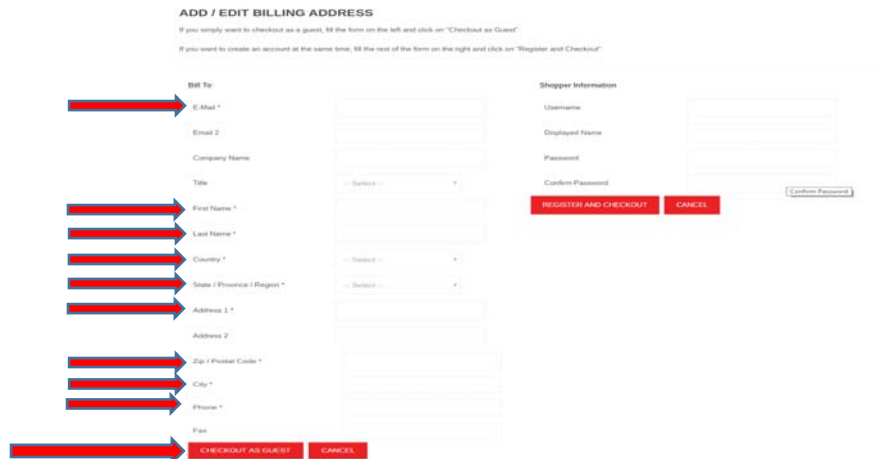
ADD / EDIT BILLING ADDRESS

If you simply want to checkout as a guest, fill the form on the left and click on "Checkout as Guest".

If you want to create an account at the same time, fill the rest of the form on the right and click on "Register and Checkout".

Bill To

E-Mail *

Email 2

Company Name

Title

-- Select --

First Name *

Last Name *

Country *

-- Select --

State / Province / Region *

-- Select --

Address 1 *

Address 2

Zip / Postal Code *

City *

Phone *

Fax

CHECKOUT AS GUEST

CANCEL

Shopper Information

Username

Displayed Name

Password

Confirm Password

Confirm Password

REGISTER AND CHECKOUT

CANCEL